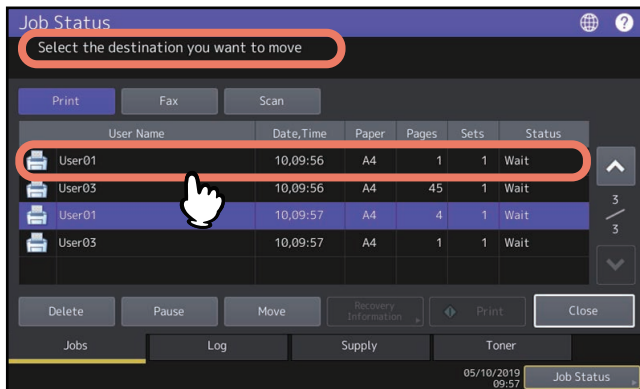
Job Status

Select the destination you want to move

Print Fax Scan

| User Name | Date,Time | Paper | Pages | Sets | Status |
|---|---|---|---|---|---|
| User01 | 10,09:56 | A4 | 1 | 1 | Wait |
| User03 | 10,09:56 | A4 | 45 | 1 | Wait |
| User01 | 10,09:57 | A4 | 4 | 1 | Wait |
| User03 | 10,09:57 | A4 | 1 | 1 | Wait |

3
3

Delete Pause Move Recovery Information Print Close

Jobs Log Supply Toner

05/10/2019 09:57

Job Status